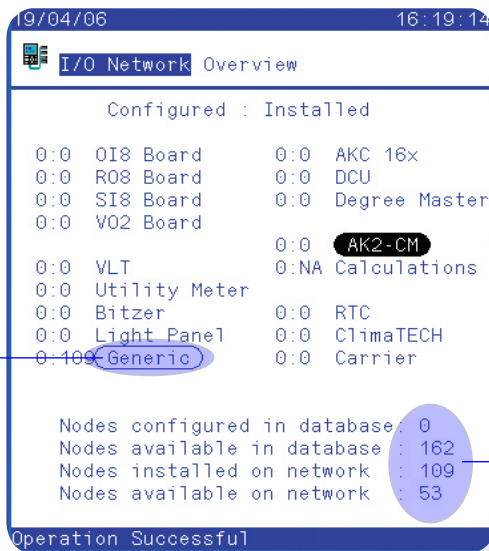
19/04/06 16:19:14

I/O Network Overview

Configured : Installed

0:0 OI8 Board 0:0 AKC 16x
0:0 RO8 Board 0:0 DCU
0:0 SI8 Board 0:0 Degree Master
0:0 VO2 Board
0:0 AK2-CM
0:0 VLT 0:NA Calculations
0:0 Utility Meter
0:0 Bitzer 0:0 RTC
0:0 Light Panel 0:0 ClimaTECH
0:109 Generic 0:0 Carrier

Nodes configured in database : 0
Nodes available in database : 162
Nodes installed on network : 109
Nodes available on network : 53

Operation Successful